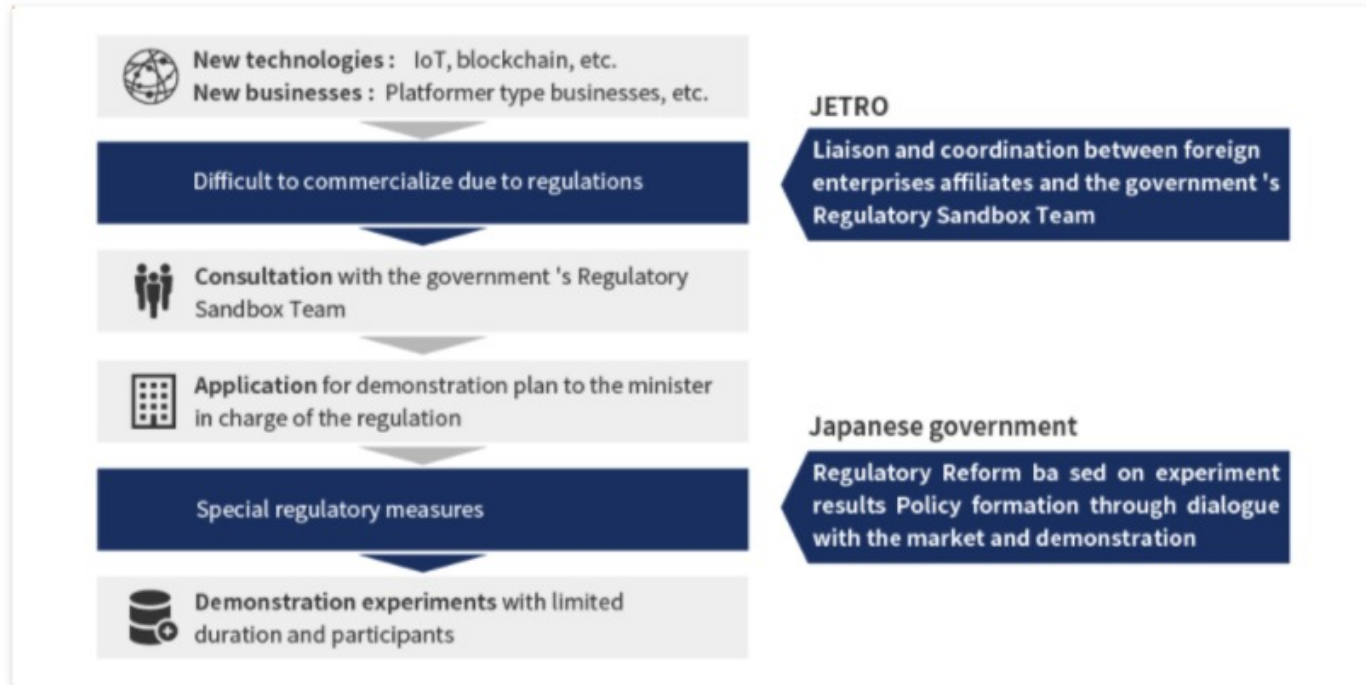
New technologies : IoT, blockchain, etc.
New businesses : Platformer type businesses, etc.

Difficult to commercialize due to regulations

Consultation with the government 's Regulatory Sandbox Team

Application for demonstration plan to the minister in charge of the regulation

Special regulatory measures

Demonstration experiments with limited duration and participants

JETRO

Liaison and coordination between foreign enterprises affiliates and the government 's Regulatory Sandbox Team

Japanese government

Regulatory Reform ba sed on experiment results Policy formation through dialogue with the market and demonstration